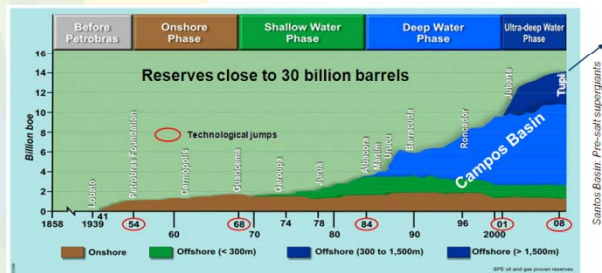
Before Petrobras

Onshore Phase

Shallow Water Phase

Deep Water Phase

Ultra-deep Water Phase

Reserves close to 30 billion barrels

Technological jumps

Billion boe

16
14
12
10
8
6
4
2
0

Lobato
Petrobras Foundation
Carmópolis
Guaricema
Garoupa
Namorado
Albacora
Marlim
Barracuda
Roncador
Jubarte
Tupi

Campos Basin

1858
1939
41
54
60
68
70
74
78
80
84
90
96
2000
01
08

Onshore
Offshore (< 300m)
Offshore (300 to 1,500m)
Offshore (> 1,500m)

SPE oil and gas proven reserves

Santos Basin: Pre-salt supergiants